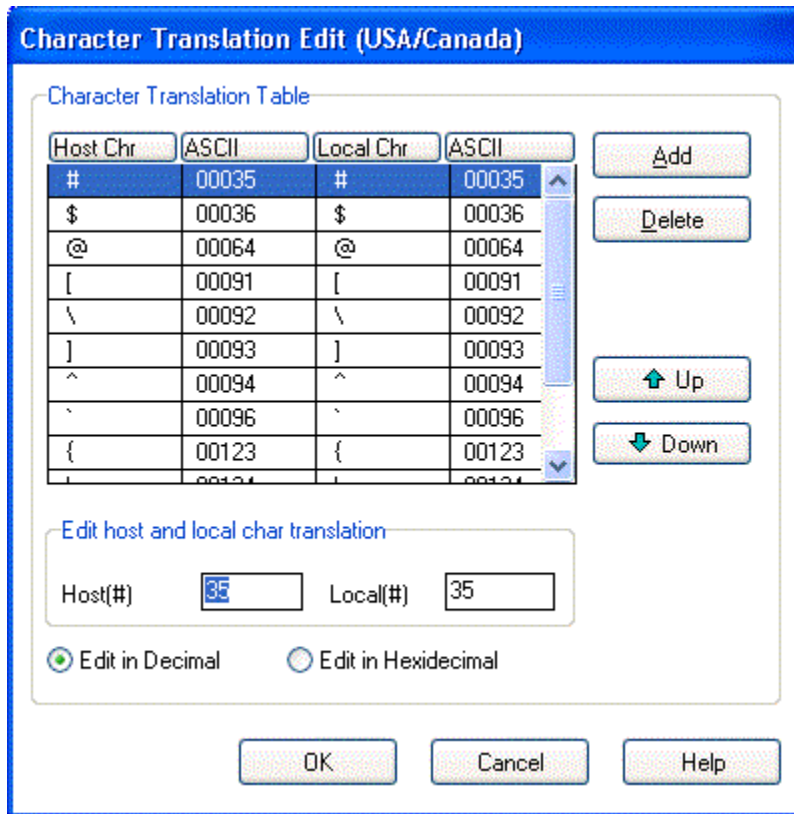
Character Translation Edit (USA/Canada)

Character Translation Table

| Host Chr | ASCII | Local Chr | ASCII |
|---|---|---|---|
| # | 00035 | # | 00035 |
| $ | 00036 | $ | 00036 |
| @ | 00064 | @ | 00064 |
| [ | 00091 | [ | 00091 |
| \ | 00092 | \ | 00092 |
| ] | 00093 | ] | 00093 |
| ^ | 00094 | ^ | 00094 |
| ` | 00096 | ` | 00096 |
| { | 00123 | { | 00123 |
| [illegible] | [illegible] | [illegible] | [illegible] |

Add

Delete

Up

Down

Edit host and local char translation

Host(#) 35 Local(#) 35

Edit in Decimal

Edit in Hexidecimal

OK

Cancel

Help